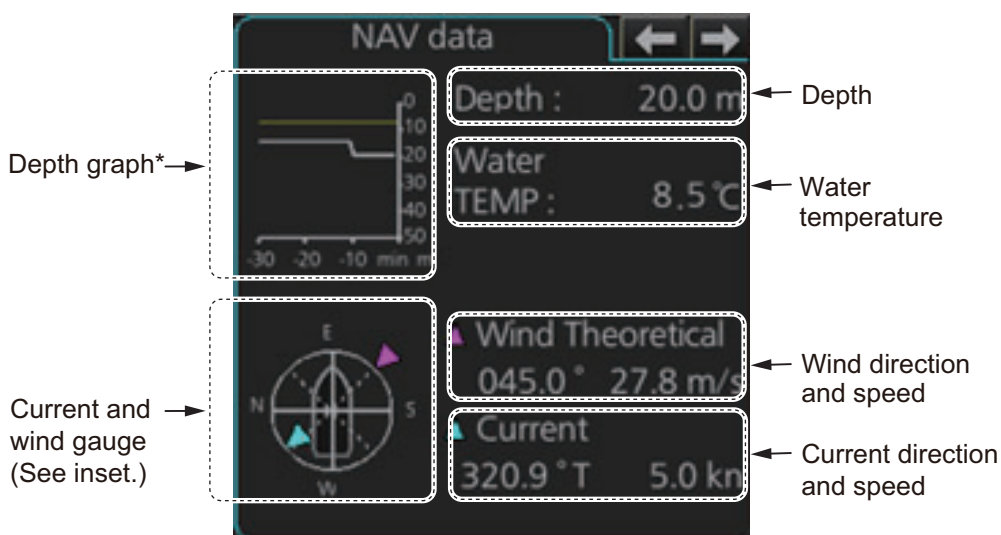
NAV data

Depth graph*

0
10
20
30
40
50
-30 -20 -10 min m

Depth : 20.0 m

Depth

Water TEMP : 8.5 ℃

Water temperature

Current and wind gauge (See inset.)

E
N
S
W

Wind Theoretical
045.0 ° 27.8 m/s

Wind direction and speed

Current
320.9 °T 5.0 kn

Current direction and speed